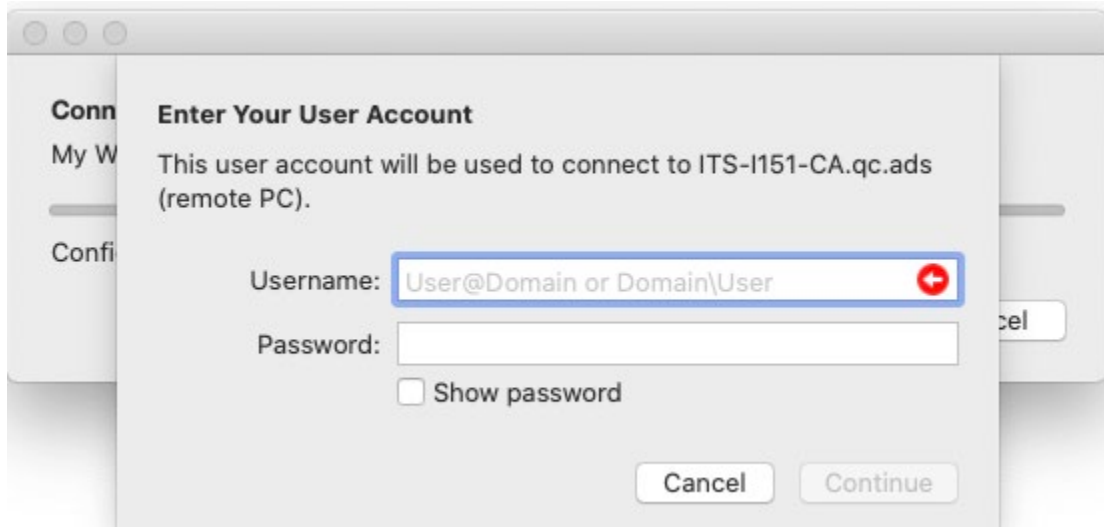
Conn
My W
Confi
cel

Enter Your User Account

This user account will be used to connect to ITS-I151-CA.qc.ads (remote PC).

Username: User@Domain or Domain\User

Password:

Show password

Cancel Continue